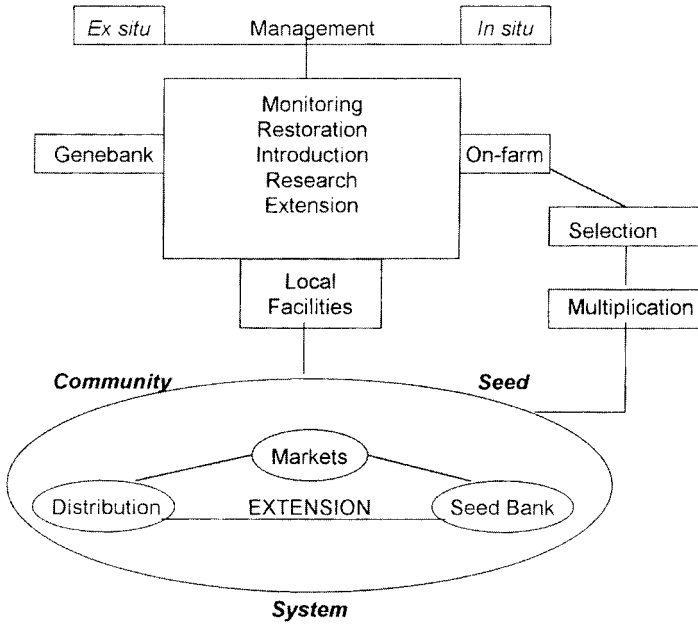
Ex situ

Management

In situ

Monitoring
Restoration
Introduction
Research
Extension

Genebank

On-farm

Selection

Local Facilities

Multiplication

Community

Seed

Markets

Distribution

EXTENSION

Seed Bank

System